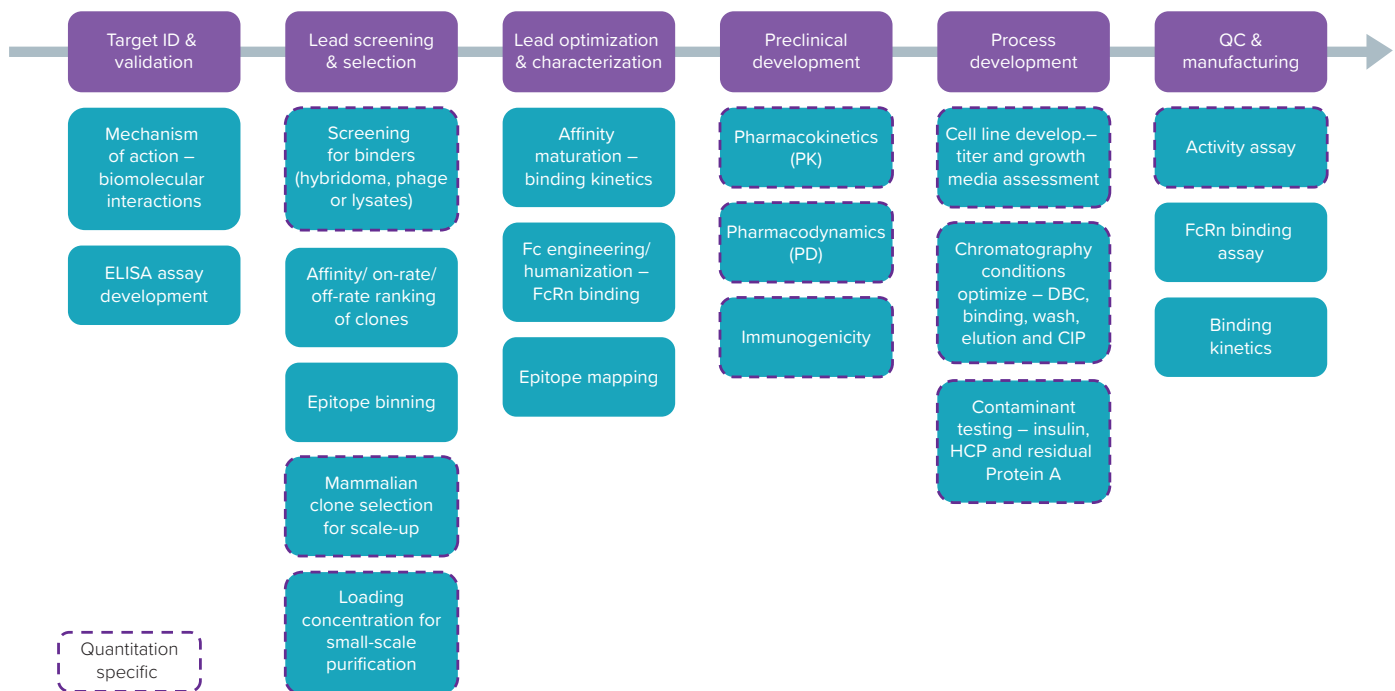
Target ID & validation

Mechanism of action – biomolecular interactions

ELISA assay development

Lead screening & selection

Screening for binders (hybridoma, phage or lysates)

Affinity/ on-rate/ off-rate ranking of clones

Epitope binning

Mammalian clone selection for scale-up

Loading concentration for small-scale purification

Lead optimization & characterization

Affinity maturation – binding kinetics

Fc engineering/ humanization – FcRn binding

Epitope mapping

Preclinical development

Pharmacokinetics (PK)

Pharmacodynamics (PD)

Immunogenicity

Process development

Cell line develop.– titer and growth media assessment

Chromatography conditions optimize – DBC, binding, wash, elution and CIP

Contaminant testing – insulin, HCP and residual Protein A

QC & manufacturing

Activity assay

FcRn binding assay

Binding kinetics

Quantitation specific